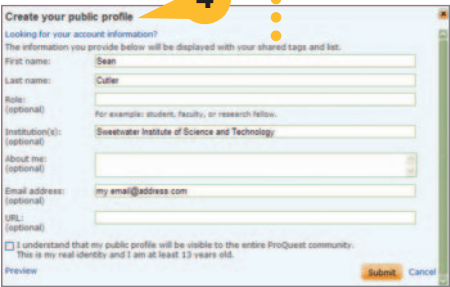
Create your public profile

4

Looking for your account information?

The information you provide below will be displayed with your shared tags and list.

First name: Sean

Last name: Cutler

Role: (optional)

For example: student, faculty, or research fellow.

Institution(s): (optional) Sweetwater Institute of Science and Technology

About me: (optional)

Email address: (optional) my email@address.com

URL: (optional)

I understand that my public profile will be visible to the entire ProQuest community. This is my real identity and I am at least 13 years old.

Preview

Submit Cancel